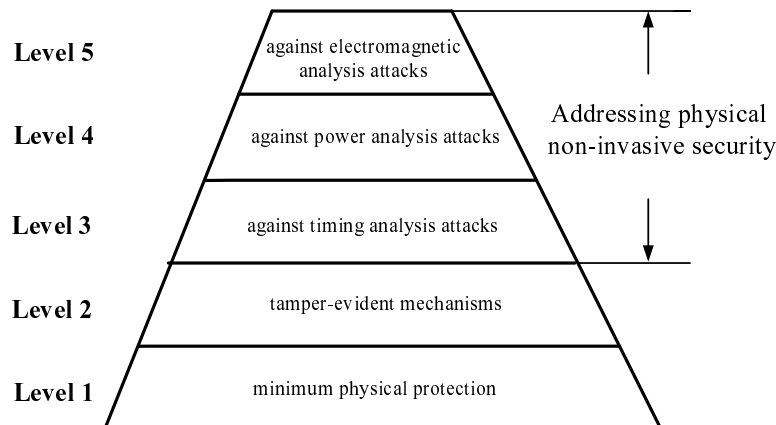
Level 5

against electromagnetic analysis attacks

Addressing physical non-invasive security

Level 4

against power analysis attacks

Level 3

against timing analysis attacks

Level 2

tamper-evident mechanisms

Level 1

minimum physical protection